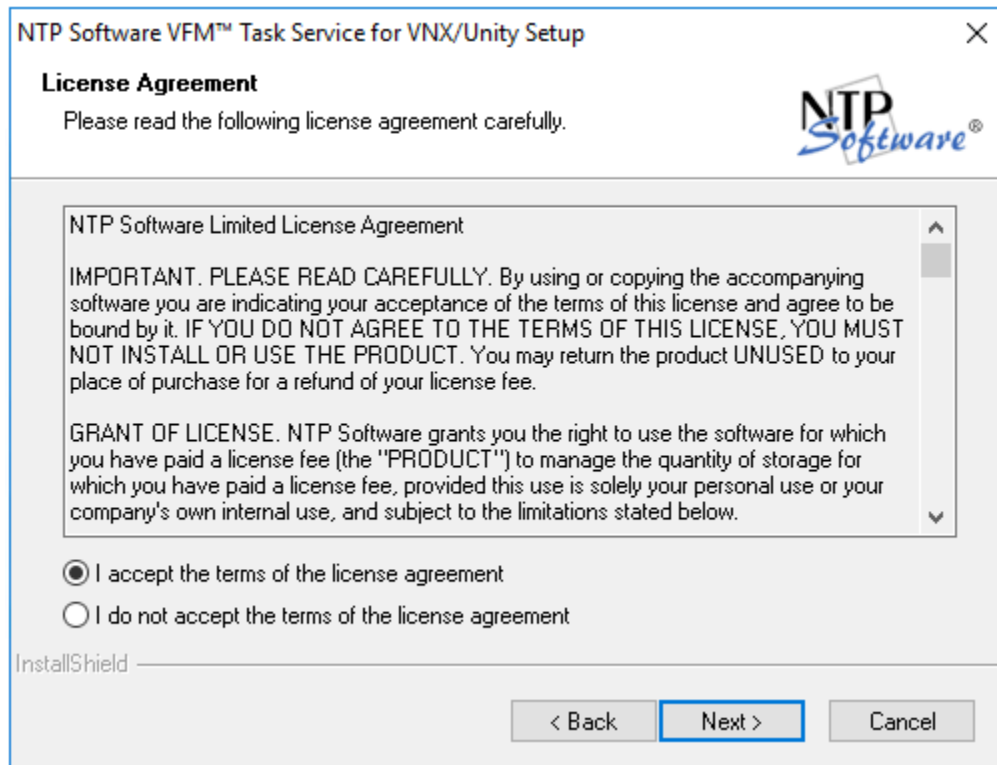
NTP Software VFM™ Task Service for VNX/Unity Setup

×

License Agreement

Please read the following license agreement carefully.

NTP Software®

NTP Software Limited License Agreement

IMPORTANT. PLEASE READ CAREFULLY. By using or copying the accompanying software you are indicating your acceptance of the terms of this license and agree to be bound by it. IF YOU DO NOT AGREE TO THE TERMS OF THIS LICENSE, YOU MUST NOT INSTALL OR USE THE PRODUCT. You may return the product UNUSED to your place of purchase for a refund of your license fee.

GRANT OF LICENSE. NTP Software grants you the right to use the software for which you have paid a license fee (the "PRODUCT") to manage the quantity of storage for which you have paid a license fee, provided this use is solely your personal use or your company's own internal use, and subject to the limitations stated below.

I accept the terms of the license agreement

I do not accept the terms of the license agreement

InstallShield

< Back

Next >

Cancel